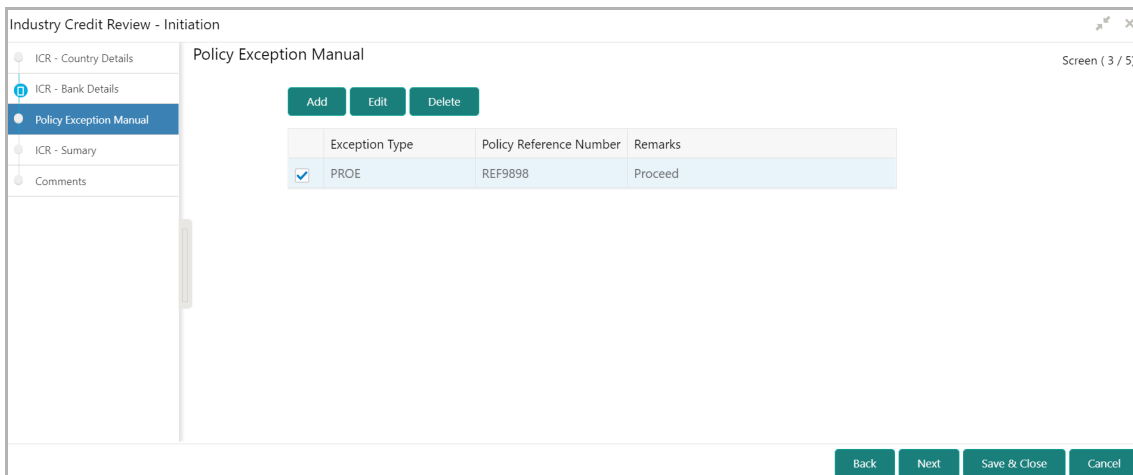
Industry Credit Review - Initiation

ICR - Country Details
ICR - Bank Details
Policy Exception Manual
ICR - Sumary
Comments

Policy Exception Manual

Screen ( 3 / 5

Add Edit Delete

| | Exception Type | Policy Reference Number | Remarks |
|---|---|---|---|
| ✓ | PROE | REF9898 | Proceed |

Back Next Save & Close Cancel